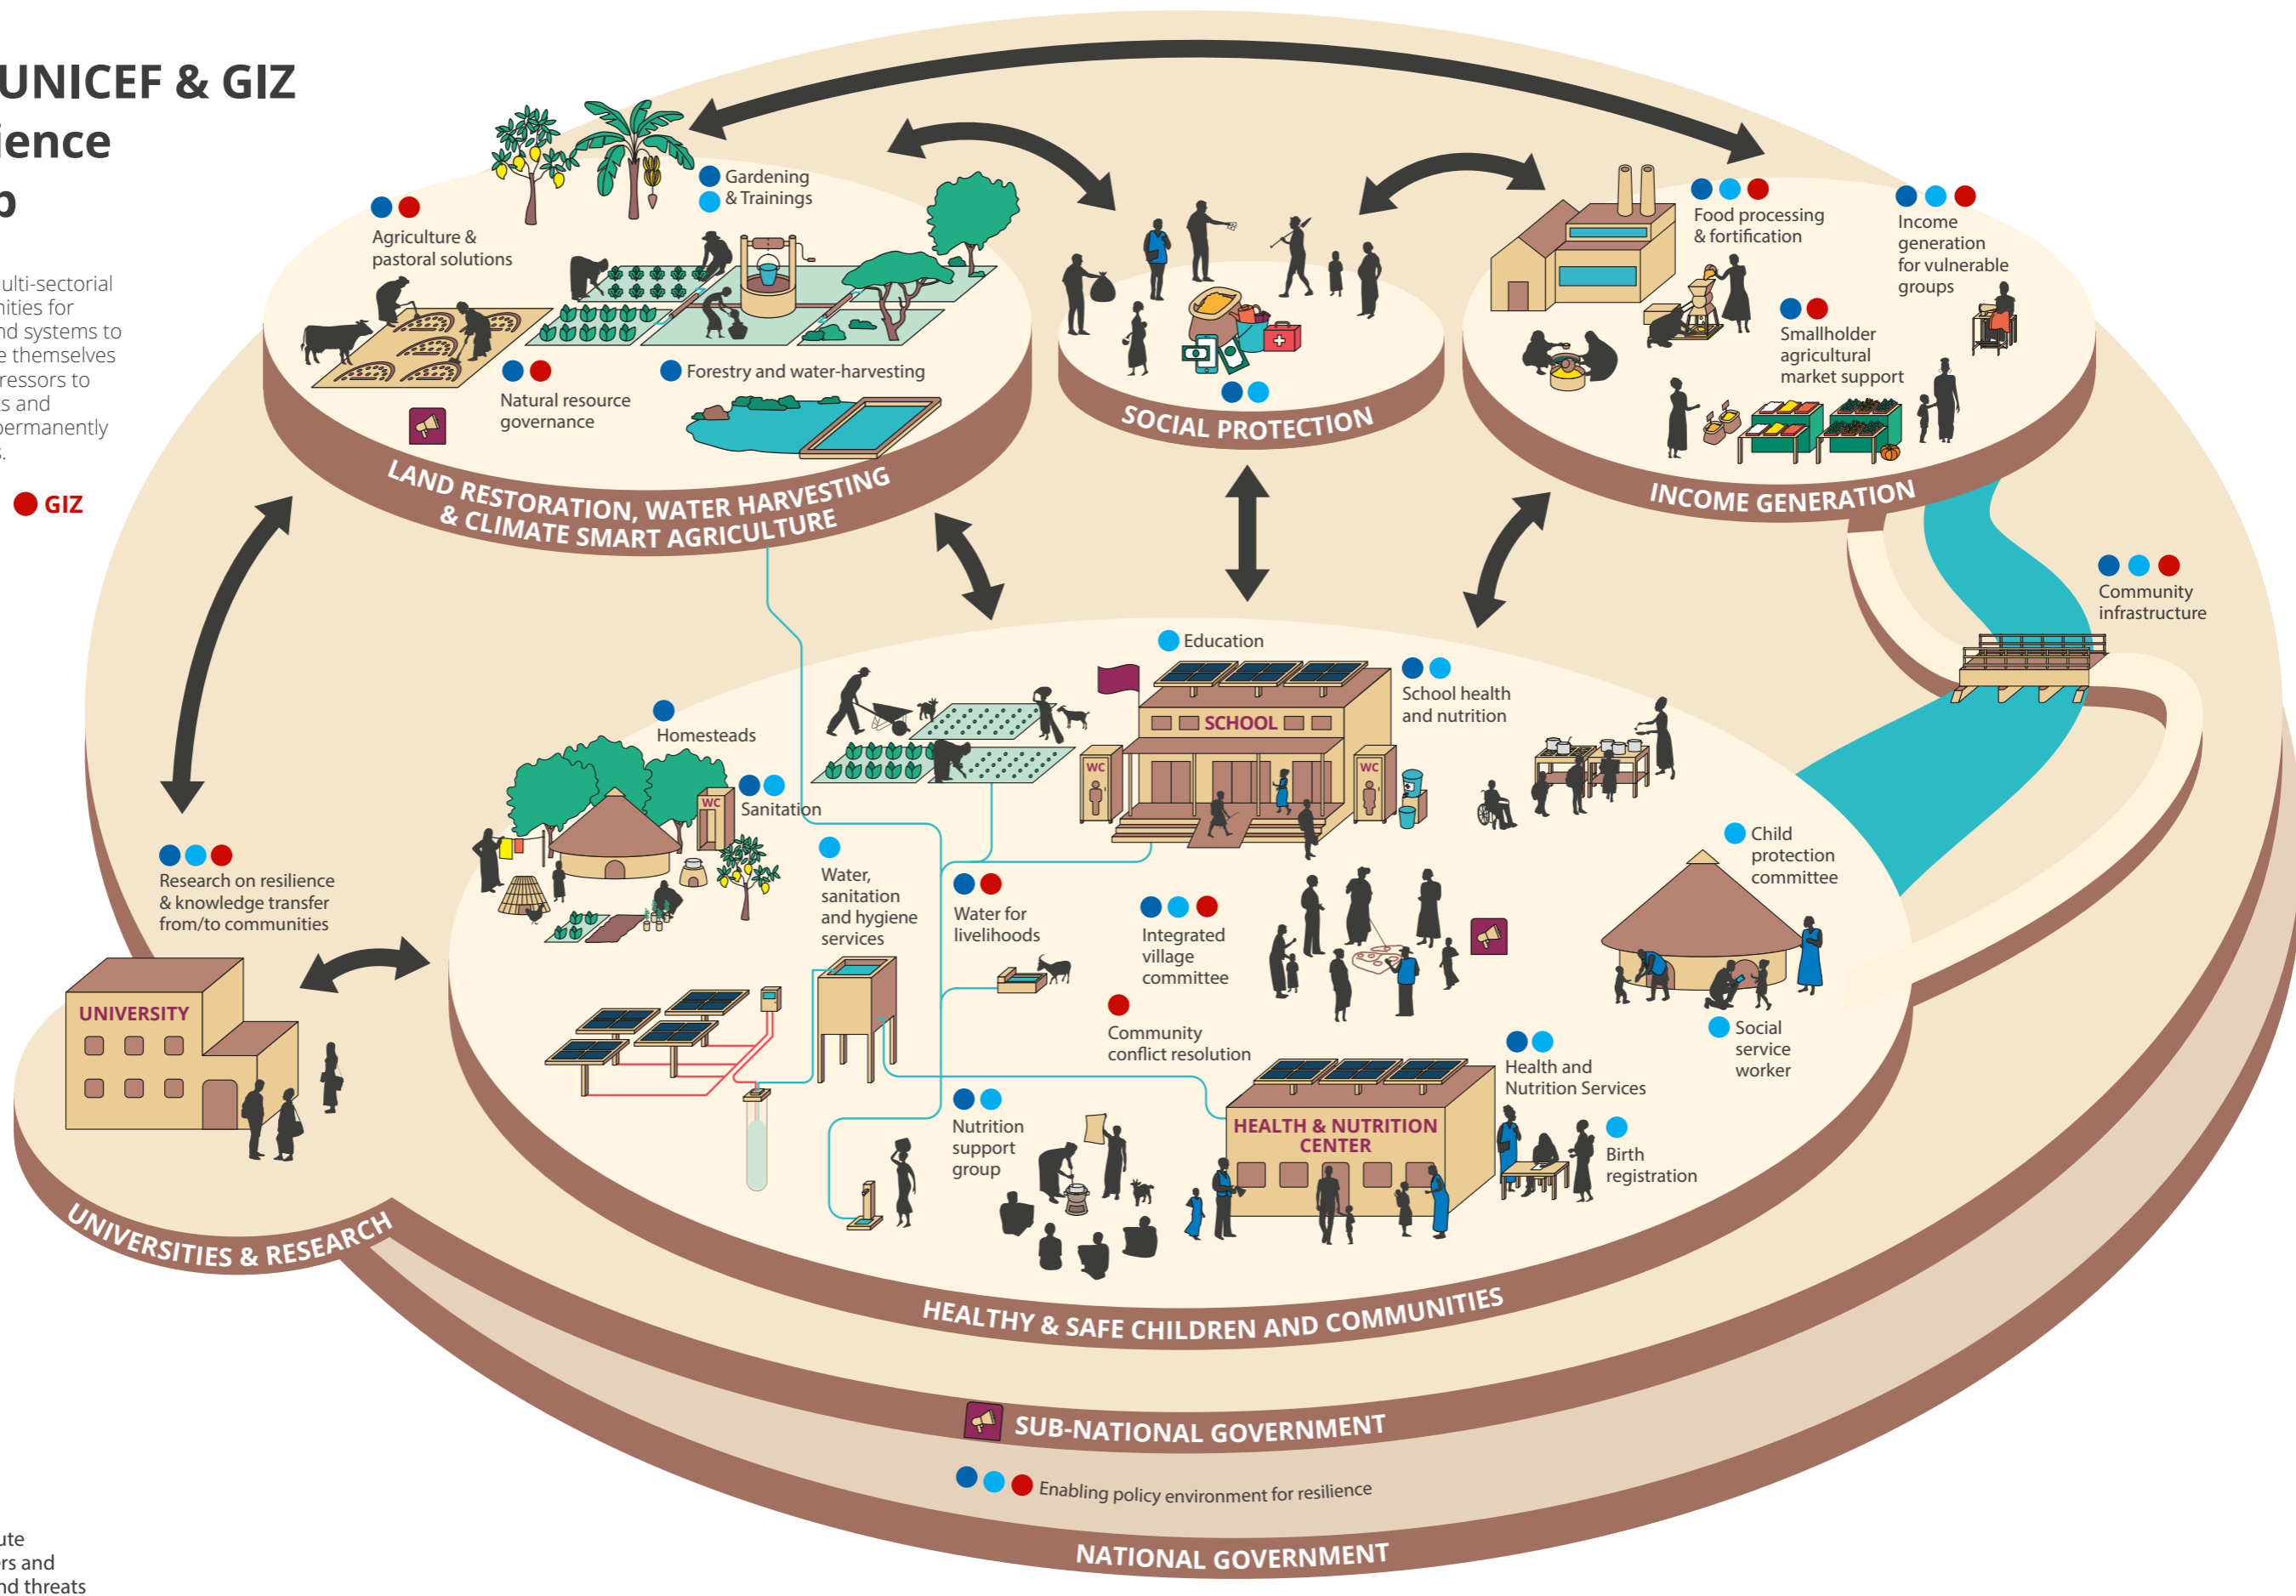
UNICEF & GIZ
ience
p

ulti-sectorial
ities for
nd systems to
e themselves
ressors to
s and
ermanently
.

GIZ

Agriculture & pastoral solutions

Gardening & Trainings

Natural resource governance

Forestry and water-harvesting

LAND RESTORATION, WATER HARVESTING & CLIMATE SMART AGRICULTURE

SOCIAL PROTECTION

Food processing & fortification

Income generation for vulnerable groups

Smallholder agricultural market support

INCOME GENERATION

Community infrastructure

Education

SCHOOL

WC

WC

School health and nutrition

Homesteads

WC

Sanitation

Research on resilience & knowledge transfer from/to communities

Water, sanitation and hygiene services

Water for livelihoods

Integrated village committee

Child protection committee

Community conflict resolution

UNIVERSITY

Social service worker

Health and Nutrition Services

HEALTH & NUTRITION CENTER

Nutrition support group

Birth registration

UNIVERSITIES & RESEARCH

HEALTHY & SAFE CHILDREN AND COMMUNITIES

SUB-NATIONAL GOVERNMENT

Enabling policy environment for resilience

NATIONAL GOVERNMENT

ute
rs and
nd threats